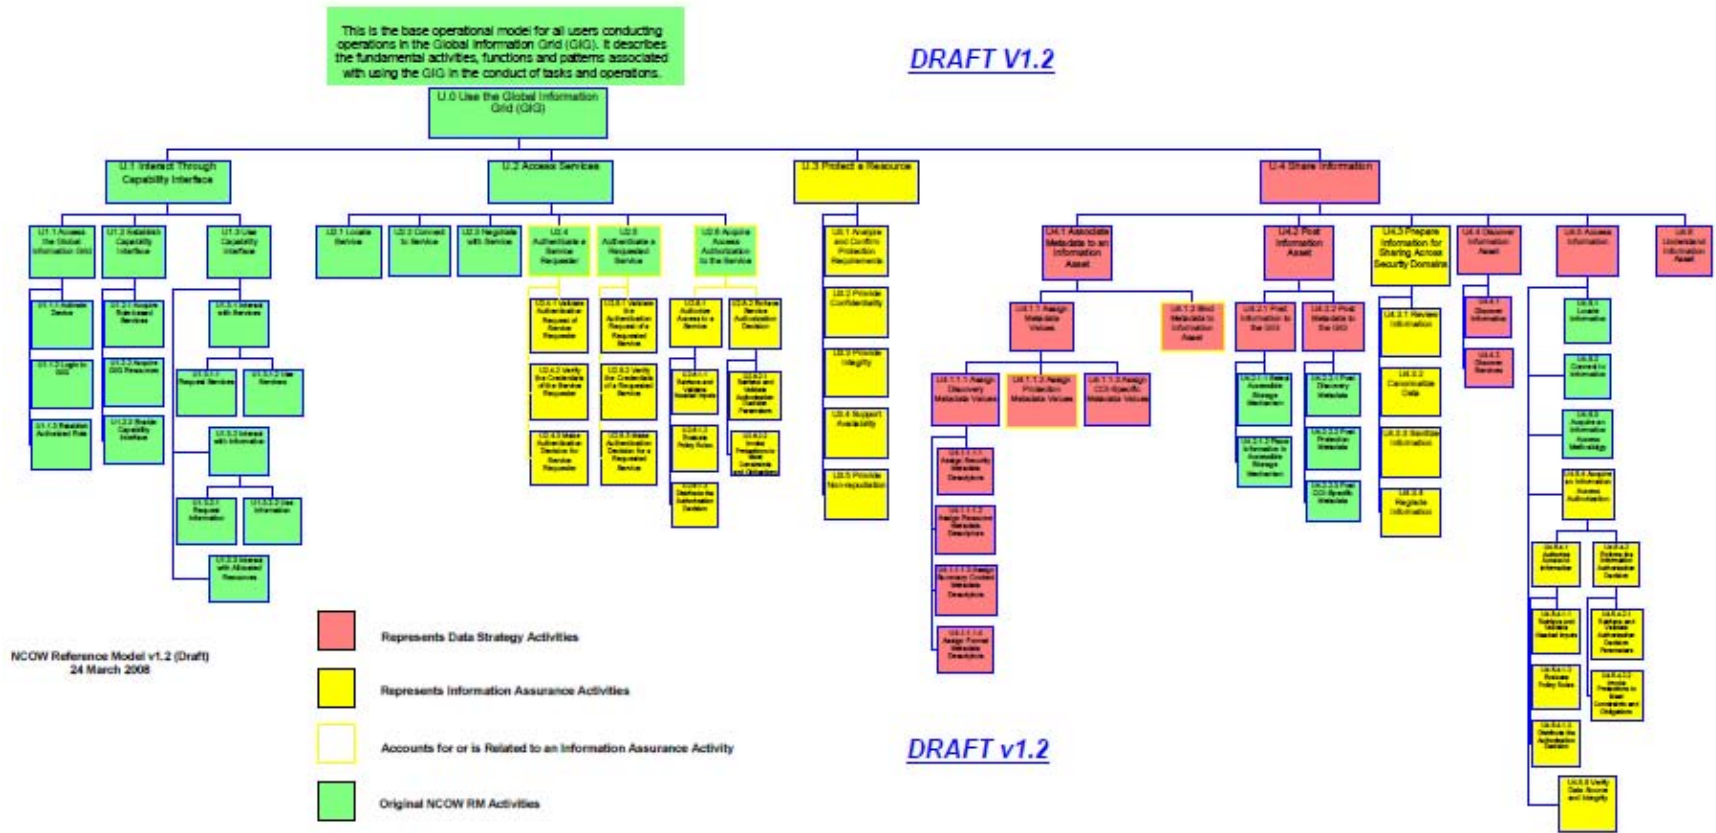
This is the base operational model for all users conducting operations in the Global Information Grid (GIG). It describes the fundamental activities, functions and patterns associated with using the GIG in the conduct of tasks and operations.

DRAFT V1.2

U.0 Use the Global Information Grid (GIG)

U.1 Interact Through Capability Interface

U.2 Access Services

U.3 Protect a Resource

U.4 Share Information

U1.1 Access the Global Information Grid

U1.2 Establish Capability Interface

U1.3 Use Capability Interface

U2.1 Locate Service

U2.2 Connect to Service

U2.3 Negotiate with Service

U2.4 Authenticate a Service Requester

U2.5 Authenticate a Requested Service

U2.6 Acquire Access Authorization to the Service

U3.1 Analyze and Confirm Protection Requirements

U3.2 Provide Confidentiality

U3.3 Provide Integrity

U3.4 Support Availability

U3.5 Provide Non-repudiation

U4.1 Associate Metadata to an Information Asset

U4.2 Post Information Asset

U4.3 Prepare Information for Sharing Across Security Domains

U4.4 Discover Information Asset

U4.5 Access Information

U4.6 Understand Information Asset

U4.1.1 Assign Metadata Values

U4.1.2 Bind Metadata to Information Asset

U4.1.1.1 Assign Discovery Metadata Values

U4.1.1.2 Assign Protection Metadata Values

U4.1.1.3 Assign COI-Specific Metadata Values

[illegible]

NCOW Reference Model v1.2 (Draft)
24 March 2008

Represents Data Strategy Activities

Represents Information Assurance Activities

Accounts for or is Related to an Information Assurance Activity

Original NCOW RM Activities

DRAFT v1.2